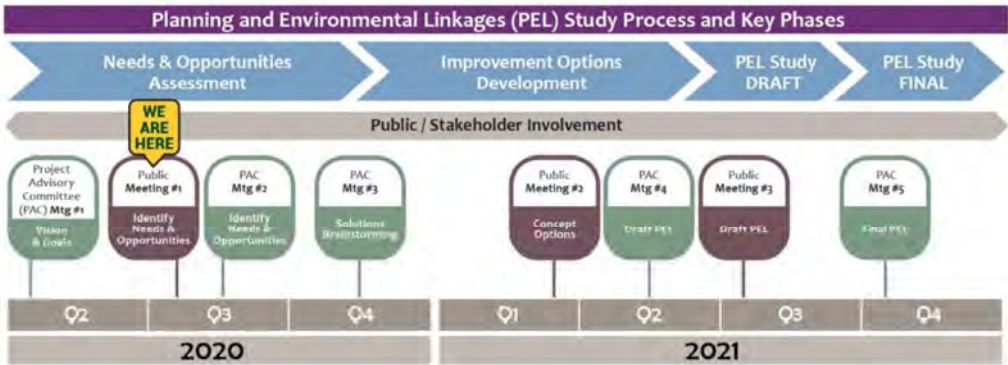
Planning and Environmental Linkages (PEL) Study Process and Key Phases

Needs & Opportunities Assessment

Improvement Options Development

PEL Study DRAFT

PEL Study FINAL

Public / Stakeholder Involvement

WE ARE HERE

Project Advisory Committee (PAC) Mtg #1
Vision & Goals

Public Meeting #1
Identify Needs & Opportunities

PAC Mtg #2
Identify Needs & Opportunities

PAC Mtg #3
Solutions Brainstorming

Public Meeting #2
Concept Options

PAC Mtg #4
Draft PEL

Public Meeting #3
Draft PEL

PAC Mtg #5
Final PEL

Q2 Q3 Q4

2020

Q1 Q2 Q3 Q4

2021